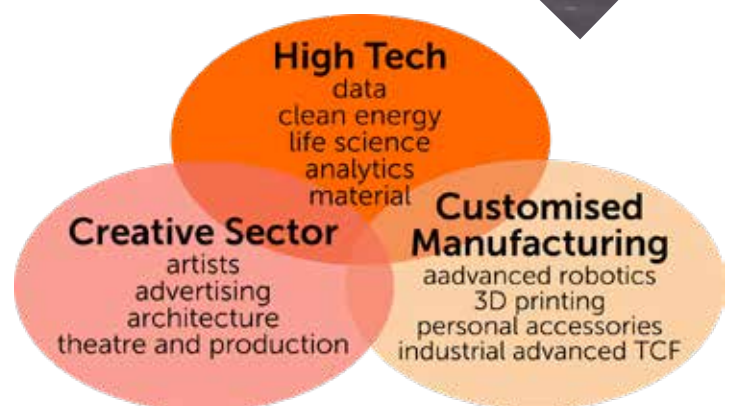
High Tech
data
clean energy
life science
analytics
material

Creative Sector
artists
advertising
architecture
theatre and production

Customised Manufacturing
aadvanced robotics
3D printing
personal accessories
industrial advanced TCF